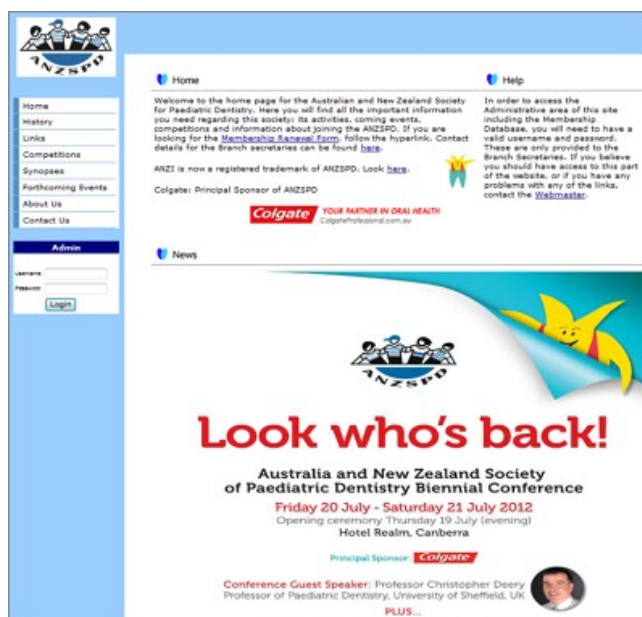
ANZSPD

Home
History
Links
Competitions
Synopses
Forthcoming Events
About Us
Contact Us

Admin
Username
Password
Login

Home

Welcome to the home page for the Australian and New Zealand Society for Paediatric Dentistry. Here you will find all the important information you need regarding this society: its activities, coming events, competitions and information about joining the ANZSPD. If you are looking for the Membership Renewal Form, follow the hyperlink. Contact details for the Branch secretaries can be found here.

ANZI is now a registered trademark of ANZSPD. Look here.

Colgate: Principal Sponsor of ANZSPD

Colgate YOUR PARTNER IN ORAL HEALTH ColgateProfessional.com.au

Help

In order to access the Administrative area of this site including the Membership Database, you will need to have a valid username and password. These are only provided to the Branch Secretaries. If you believe you should have access to this part of the website, or if you have any problems with any of the links, contact the Webmaster.

News

ANZSPD

Look who's back!

Australia and New Zealand Society of Paediatric Dentistry Biennial Conference

Friday 20 July - Saturday 21 July 2012
Opening ceremony Thursday 19 July (evening)
Hotel Realm, Canberra

Principal Sponsor: Colgate

Conference Guest Speaker: Professor Christopher Deery
Professor of Paediatric Dentistry, University of Sheffield, UK

PLUS...